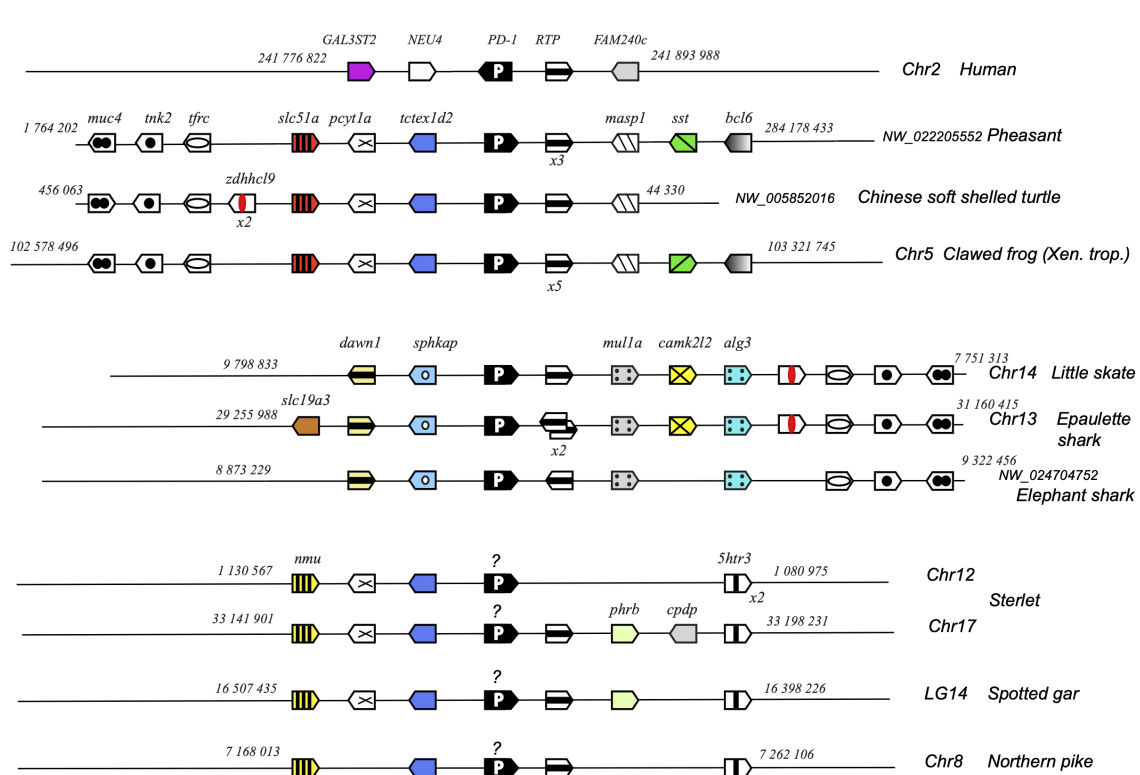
GAL3ST2 NEU4 PD-1 RTP FAM240c
241 776 822 P 241 893 988 Chr2 Human

muc4 tnk2 tfrc slc51a pcyt1a tctex1d2 masp1 sst bcl6
1 764 202 P 284 178 433 NW_022205552 Pheasant
x3

zdhhcl9
456 063 P 44 330 NW_005852016 Chinese soft shelled turtle
x2

102 578 496 P 103 321 745 Chr5 Clawed frog (Xen. trop.)
x5

dawn1 sphkap mul1a camk2l2 alg3
9 798 833 P 7 751 313 Chr14 Little skate

slc19a3
29 255 988 P 31 160 415 Chr13 Epaulette shark
x2

8 873 229 P 9 322 456 NW_024704752 Elephant shark

nmu ? 5htr3
1 130 567 P 1 080 975 Chr12
x2
Sterlet
? phrb cpdp
33 141 901 P 33 198 231 Chr17

?
16 507 435 P 16 398 226 LG14 Spotted gar

?
7 168 013 P 7 262 106 Chr8 Northern pike